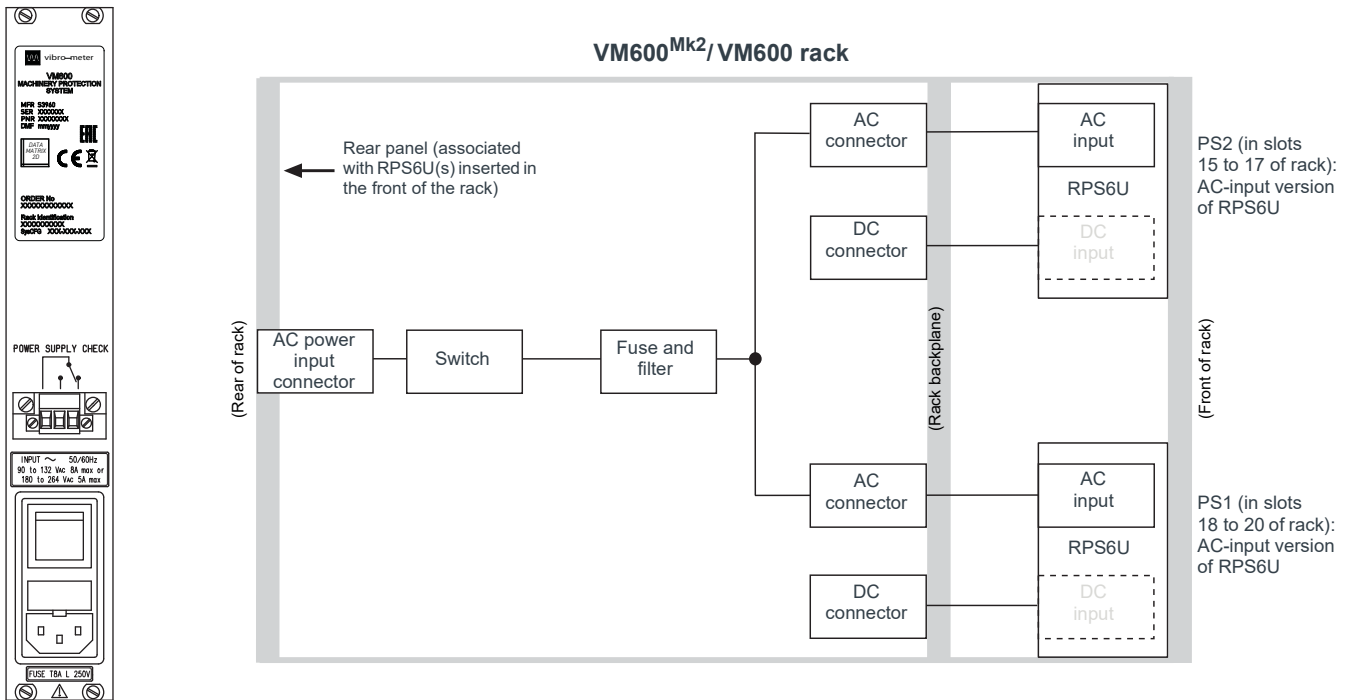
vibro-meter

VM600
MACHINERY PROTECTION SYSTEM

MFR S3960
SER XXXXXXX
PNR XXXXXXX
DMF mmyyyy

DATA MATRIX 2D

ORDER No
XXXXXXXXXXXX
Rack Identification
XXXXXXXXXX
SysCFG XXX-XXX-XXX

POWER SUPPLY CHECK

INPUT ~ 50/60Hz
90 to 132 VAC 8A max or
180 to 264 VAC 5A max

FUSE T8A L 250V

VM600$^{Mk2}$/ VM600 rack

Rear panel (associated with RPS6U(s) inserted in the front of the rack)

(Rear of rack)

AC power input connector

Switch

Fuse and filter

AC connector

DC connector

AC connector

DC connector

(Rack backplane)

AC input

RPS6U

DC input

AC input

RPS6U

DC input

(Front of rack)

PS2 (in slots 15 to 17 of rack): AC-input version of RPS6U

PS1 (in slots 18 to 20 of rack): AC-input version of RPS6U